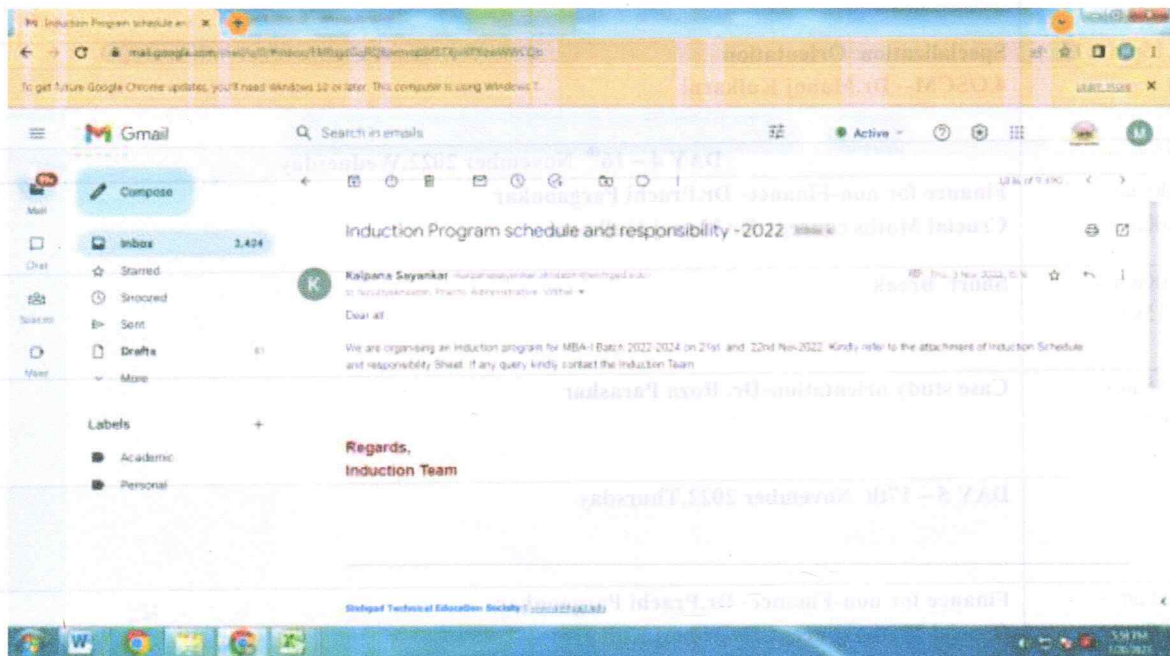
M Induction Program schedule an ×

mail.google.com/mail/u/0/#inbox/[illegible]

To get future Google Chrome updates, you'll need Windows 10 or later. This computer is using Windows 7.

Learn more ×

Gmail

Search in emails

Active

Mail

Chat

Spaces

Meet

Compose

Inbox 3,424

Starred

Snoozed

Sent

Drafts 61

More

Labels +

Academic

Personal

Induction Program schedule and responsibility -2022 Inbox ×

Kalpana Sayankar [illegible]

to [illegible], Prachi, Administrative, Vitthal

Thu, 3 Nov 2022, 6:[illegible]

Dear all

We are organising an induction program for MBA-I Batch 2022-2024 on 21st and 22nd Nov-2022. Kindly refer to the attachment of Induction Schedule and responsibility Sheet. If any query kindly contact the Induction Team

Regards,
Induction Team

Sinhgad Technical Education Society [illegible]

Specialization Orientation
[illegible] – Dr. Manoj Kulkarni

DAY 4 – 16th November 2022,Wednesday

Finance for non-Finance- Dr.Prachi Parganhkar

Crucial Stories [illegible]

Short Break

Case study orientation-Dr. Roza Paraskar

DAY 5 – 17th November 2022,Thursday

Finance for non-Finance- Dr.Prachi Parganhkar

5:38 PM